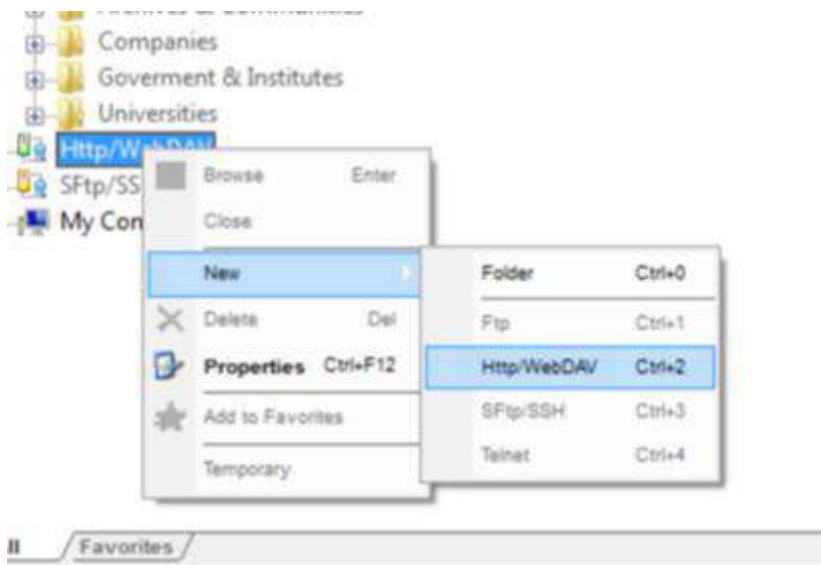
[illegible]
Companies
Goverment & Institutes
Universities
Http/WebDAV
SFtp/SS
My Con

Browse Enter
Close
New
Delete Del
Properties Ctrl+F12
Add to Favorites
Temporary

Folder Ctrl+0
Ftp Ctrl+1
Http/WebDAV Ctrl+2
SFtp/SSH Ctrl+3
Telnet Ctrl+4

ll
Favorites